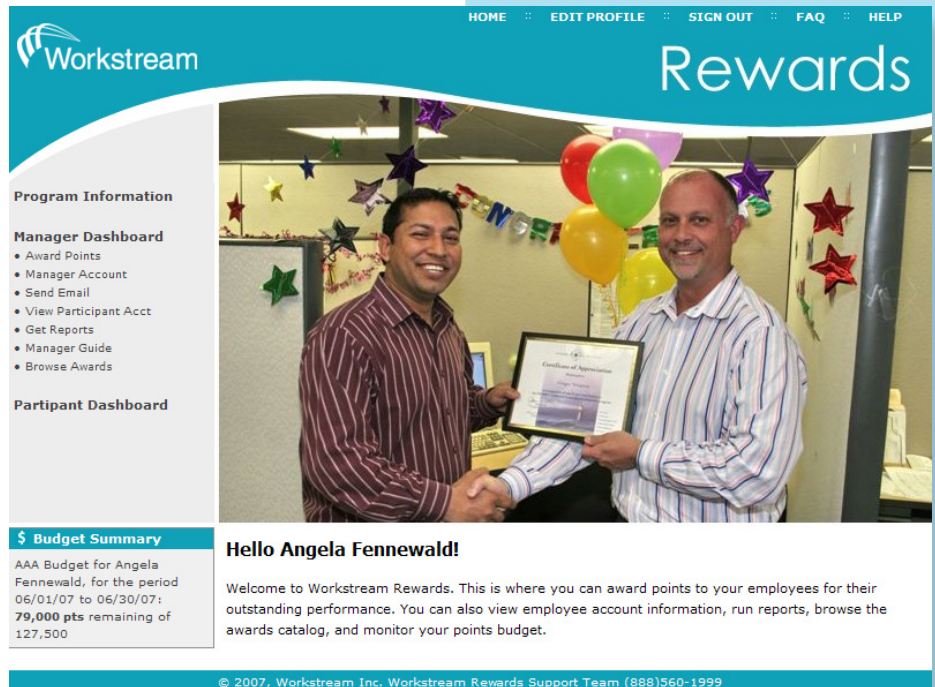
HOME :: EDIT PROFILE :: SIGN OUT :: FAQ :: HELP

Workstream

Rewards

Program Information

Manager Dashboard
• Award Points
• Manager Account
• Send Email
• View Participant Acct
• Get Reports
• Manager Guide
• Browse Awards

Partipant Dashboard

Certificate of Appreciation

$ Budget Summary
AAA Budget for Angela Fennewald, for the period 06/01/07 to 06/30/07: **79,000 pts** remaining of 127,500

Hello Angela Fennewald!

Welcome to Workstream Rewards. This is where you can award points to your employees for their outstanding performance. You can also view employee account information, run reports, browse the awards catalog, and monitor your points budget.

© 2007, Workstream Inc. Workstream Rewards Support Team (888)560-1999